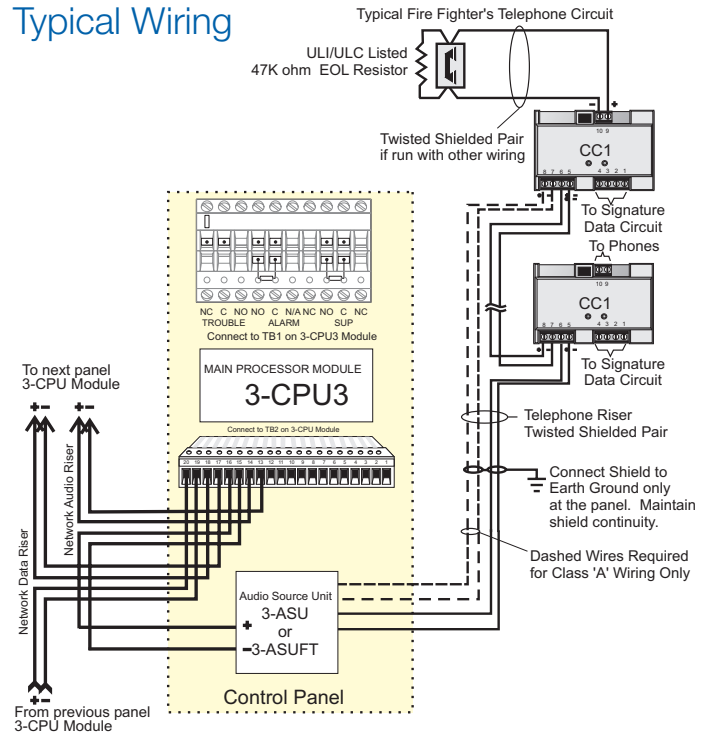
Typical Wiring

Typical Fire Fighter's Telephone Circuit

ULI/ULC Listed 47K ohm EOL Resistor

- +

10 9

CC1

Twisted Shielded Pair if run with other wiring

8 7 6 5 4 3 2 1

To Signature Data Circuit

To Phones

10 9

CC1

8 7 6 5 4 3 2 1

To Signature Data Circuit

NC C NO NO C N/A NC NO C NC
TROUBLE ALARM SUP

Connect to TB1 on 3-CPU3 Module

MAIN PROCESSOR MODULE

3-CPU3

Connect to TB2 on 3-CPU Module

20 19 18 17 16 15 14 13 12 11 10 9 8 7 6 5 4 3 2 1

To next panel 3-CPU Module

+- +-

Network Audio Riser

Network Data Riser

Telephone Riser Twisted Shielded Pair

Connect Shield to Earth Ground only at the panel. Maintain shield continuity.

Dashed Wires Required for Class 'A' Wiring Only

Audio Source Unit
3-ASU
or
3-ASUFT

+
-

Control Panel

+-

From previous panel 3-CPU Module